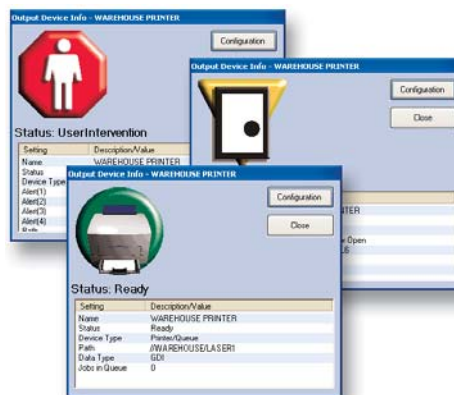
Output Device Info - WAREHOUSE PRINTER

Configuration

Status: UserIntervention

| Setting | Description/Value |
|---|---|
| Name | WAREHOUSE PRINTER |
| Status | |
| Device Type | |
| Alert(1) | |
| Alert(2) | |
| Alert(3) | |
| Alert(4) | |

Output Device Info - WAREHOUSE PRINTER

Configuration

Close

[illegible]TER

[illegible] Open

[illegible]

Output Device Info - WAREHOUSE PRINTER

Configuration

Close

Status: Ready

| Setting | Description/Value |
|---|---|
| Name | WAREHOUSE PRINTER |
| Status | Ready |
| Device Type | Printer/Queue |
| Path | //WAREHOUSE/LASER1 |
| Data Type | GDI |
| Jobs in Queue | 0 |